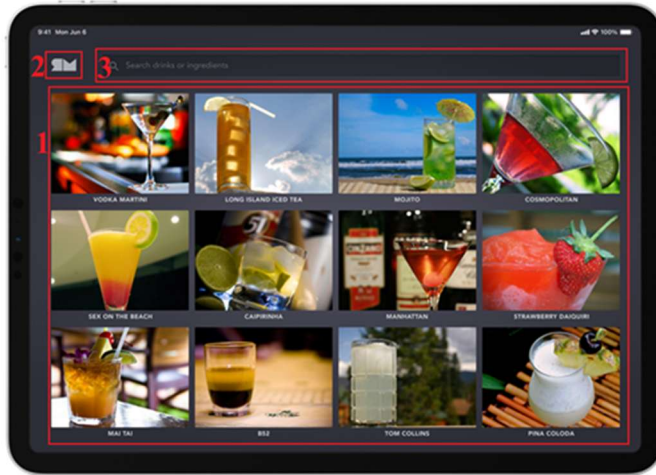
9:41 Mon Jun 6
100%

2

3

Search drinks or ingredients

1

VODKA MARTINI

LONG ISLAND ICED TEA

MOJITO

COSMOPOLITAN

SEX ON THE BEACH

CAIPIRINHA

MANHATTAN

STRAWBERRY DAIQUIRI

MAI TAI

B52

TOM COLLINS

PINA COLODA